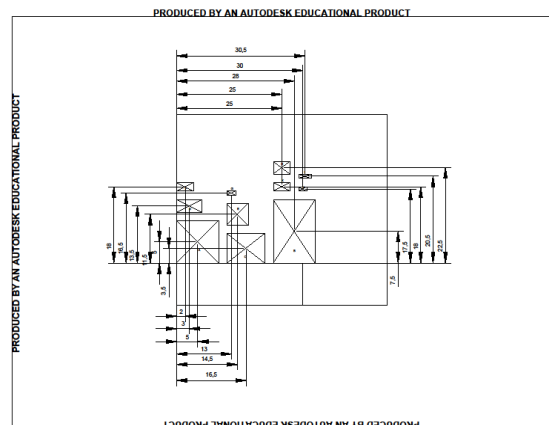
PRODUCED BY AN AUTODESK EDUCATIONAL PRODUCT

PRODUCED BY AN AUTODESK EDUCATIONAL PRODUCT

30,5

30

28

25

25

18

16,5

13,5

11,5

3,5

7,5

17,5

18

20,5

22,5

7,5

2

4

5

13

14,5

16,5

PRODUCED BY AN AUTODESK EDUCATIONAL PRODUCT